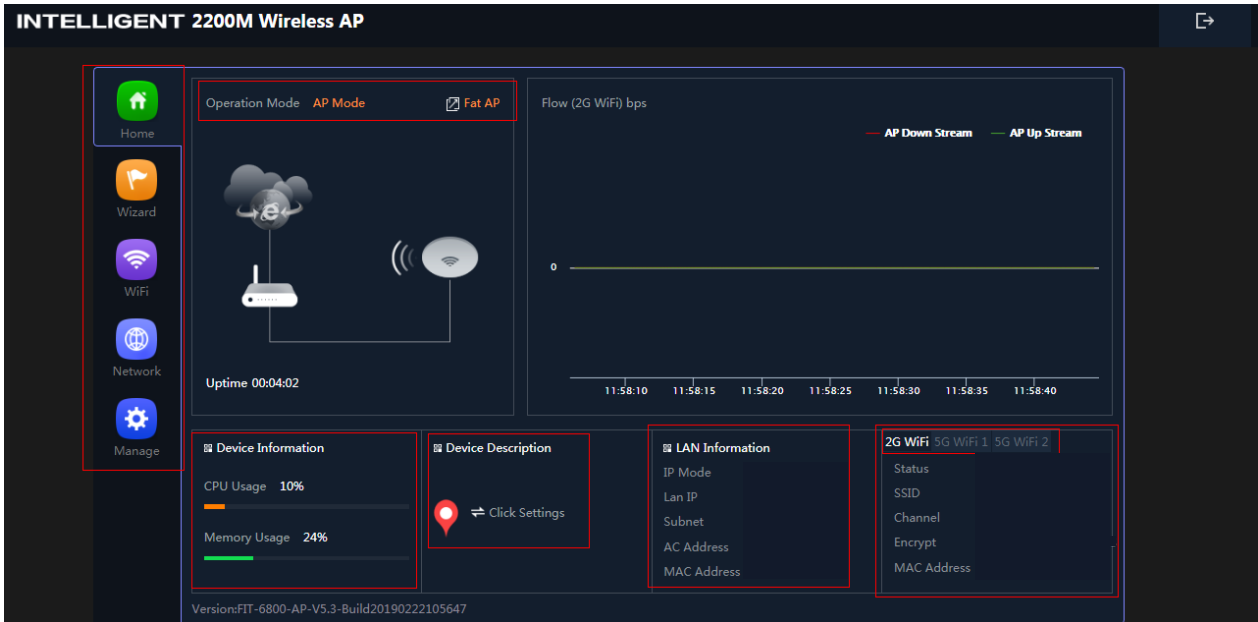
INTELLIGENT 2200M Wireless AP

Home

Wizard

WiFi

Network

Manage

Operation Mode AP Mode

Fat AP

Uptime 00:04:02

Flow (2G WiFi) bps

AP Down Stream AP Up Stream

0

11:58:10 11:58:15 11:58:20 11:58:25 11:58:30 11:58:35 11:58:40

Device Information

CPU Usage 10%

Memory Usage 24%

Device Description

⇌ Click Settings

LAN Information

IP Mode

Lan IP

Subnet

AC Address

MAC Address

2G WiFi 5G WiFi 1 5G WiFi 2

Status

SSID

Channel

Encrypt

MAC Address

Version:FIT-6800-AP-V5.3-Build20190222105647